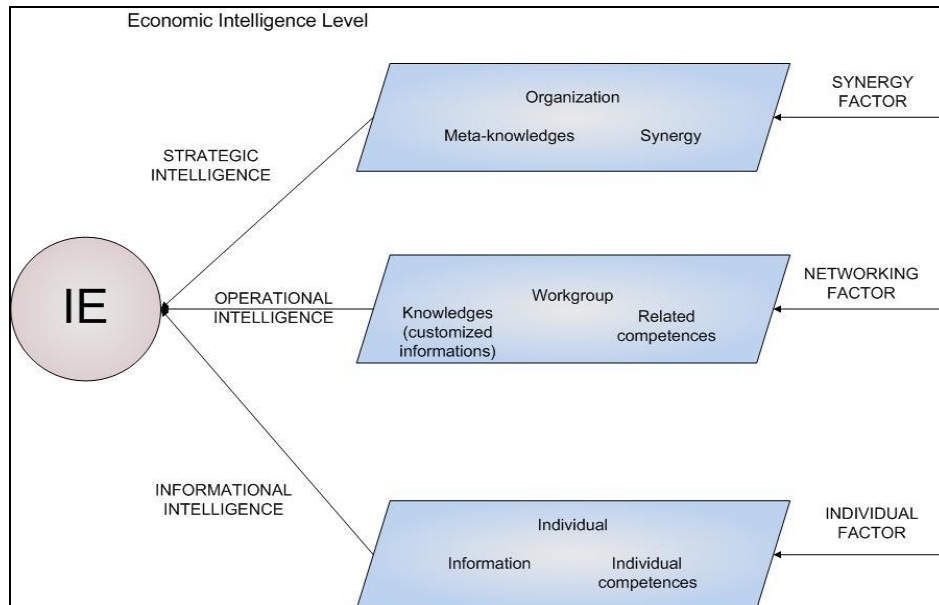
Economic Intelligence Level

STRATEGIC INTELLIGENCE

Organization

Meta-knowledges

Synergy

SYNERGY FACTOR

IE

OPERATIONAL INTELLIGENCE

Workgroup

Knowledges (customized informations)

Related competences

NETWORKING FACTOR

INFORMATIONAL INTELLIGENCE

Individual

Information

Individual competences

INDIVIDUAL FACTOR